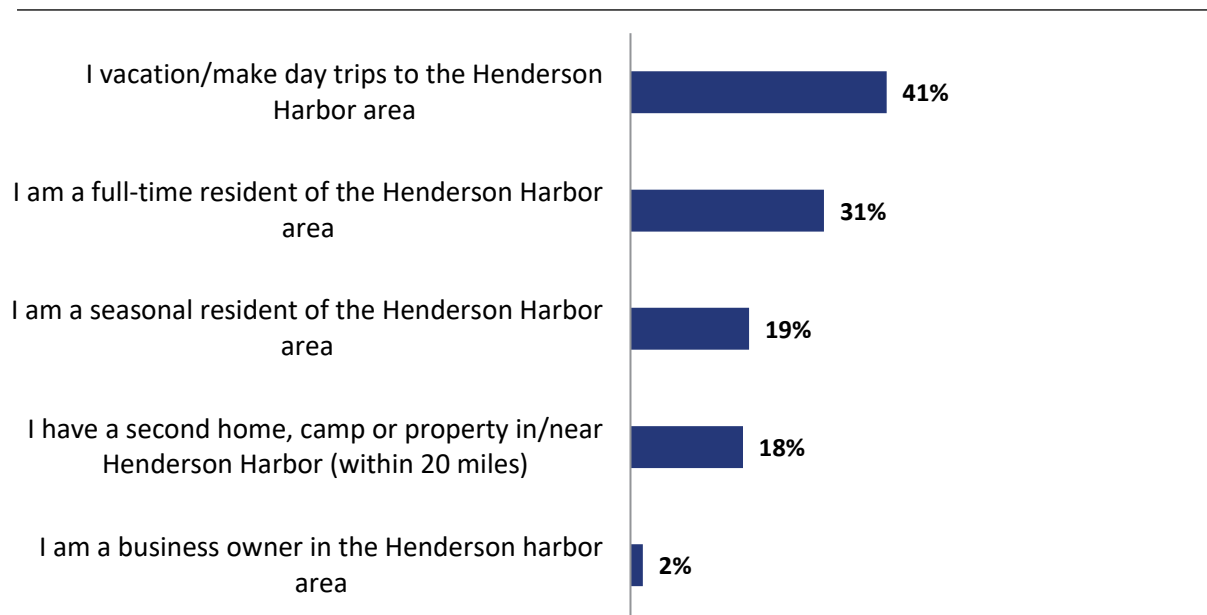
I vacation/make day trips to the Henderson Harbor area
41%

I am a full-time resident of the Henderson Harbor area
31%

I am a seasonal resident of the Henderson Harbor area
19%

I have a second home, camp or property in/near Henderson Harbor (within 20 miles)
18%

I am a business owner in the Henderson harbor area
2%